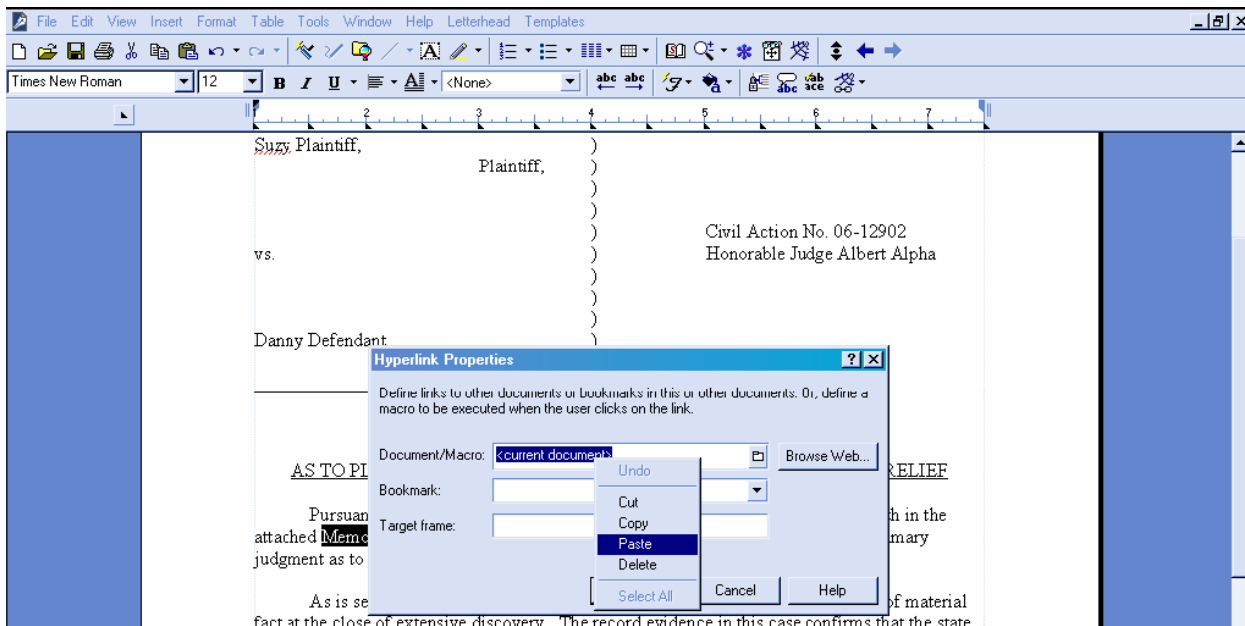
File Edit View Insert Format Table Tools Window Help Letterhead Templates

Times New Roman 12 B I U <None>

Suzy Plaintiff,
Plaintiff, )
)
)
)
) Civil Action No. 06-12902
vs. ) Honorable Judge Albert Alpha
)
)
)
Danny Defendant )

Hyperlink Properties

Define links to other documents or bookmarks in this or other documents. Or, define a macro to be executed when the user clicks on the link.

Document/Macro: <current document>

Browse Web...

Bookmark:

Target frame:

Undo
Cut
Copy
Paste
Delete
Select All

Cancel

Help

AS TO PL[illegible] RELIEF

Pursuan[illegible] h in the attached Memo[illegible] mary judgment as to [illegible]

As is se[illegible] of material fact at the close of extensive discovery. The record evidence in this case confirms that the state